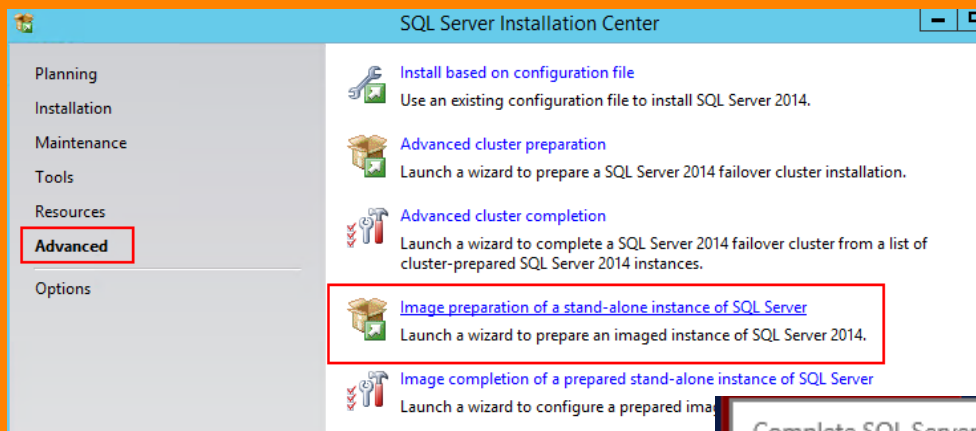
SQL Server Installation Center

Planning
Installation
Maintenance
Tools
Resources
Advanced
Options

Install based on configuration file
Use an existing configuration file to install SQL Server 2014.

Advanced cluster preparation
Launch a wizard to prepare a SQL Server 2014 failover cluster installation.

Advanced cluster completion
Launch a wizard to complete a SQL Server 2014 failover cluster from a list of cluster-prepared SQL Server 2014 instances.

Image preparation of a stand-alone instance of SQL Server
Launch a wizard to prepare an imaged instance of SQL Server 2014.

Image completion of a prepared stand-alone instance of SQL Server
Launch a wizard to configure a prepared ima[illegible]

Complete SQL Server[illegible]